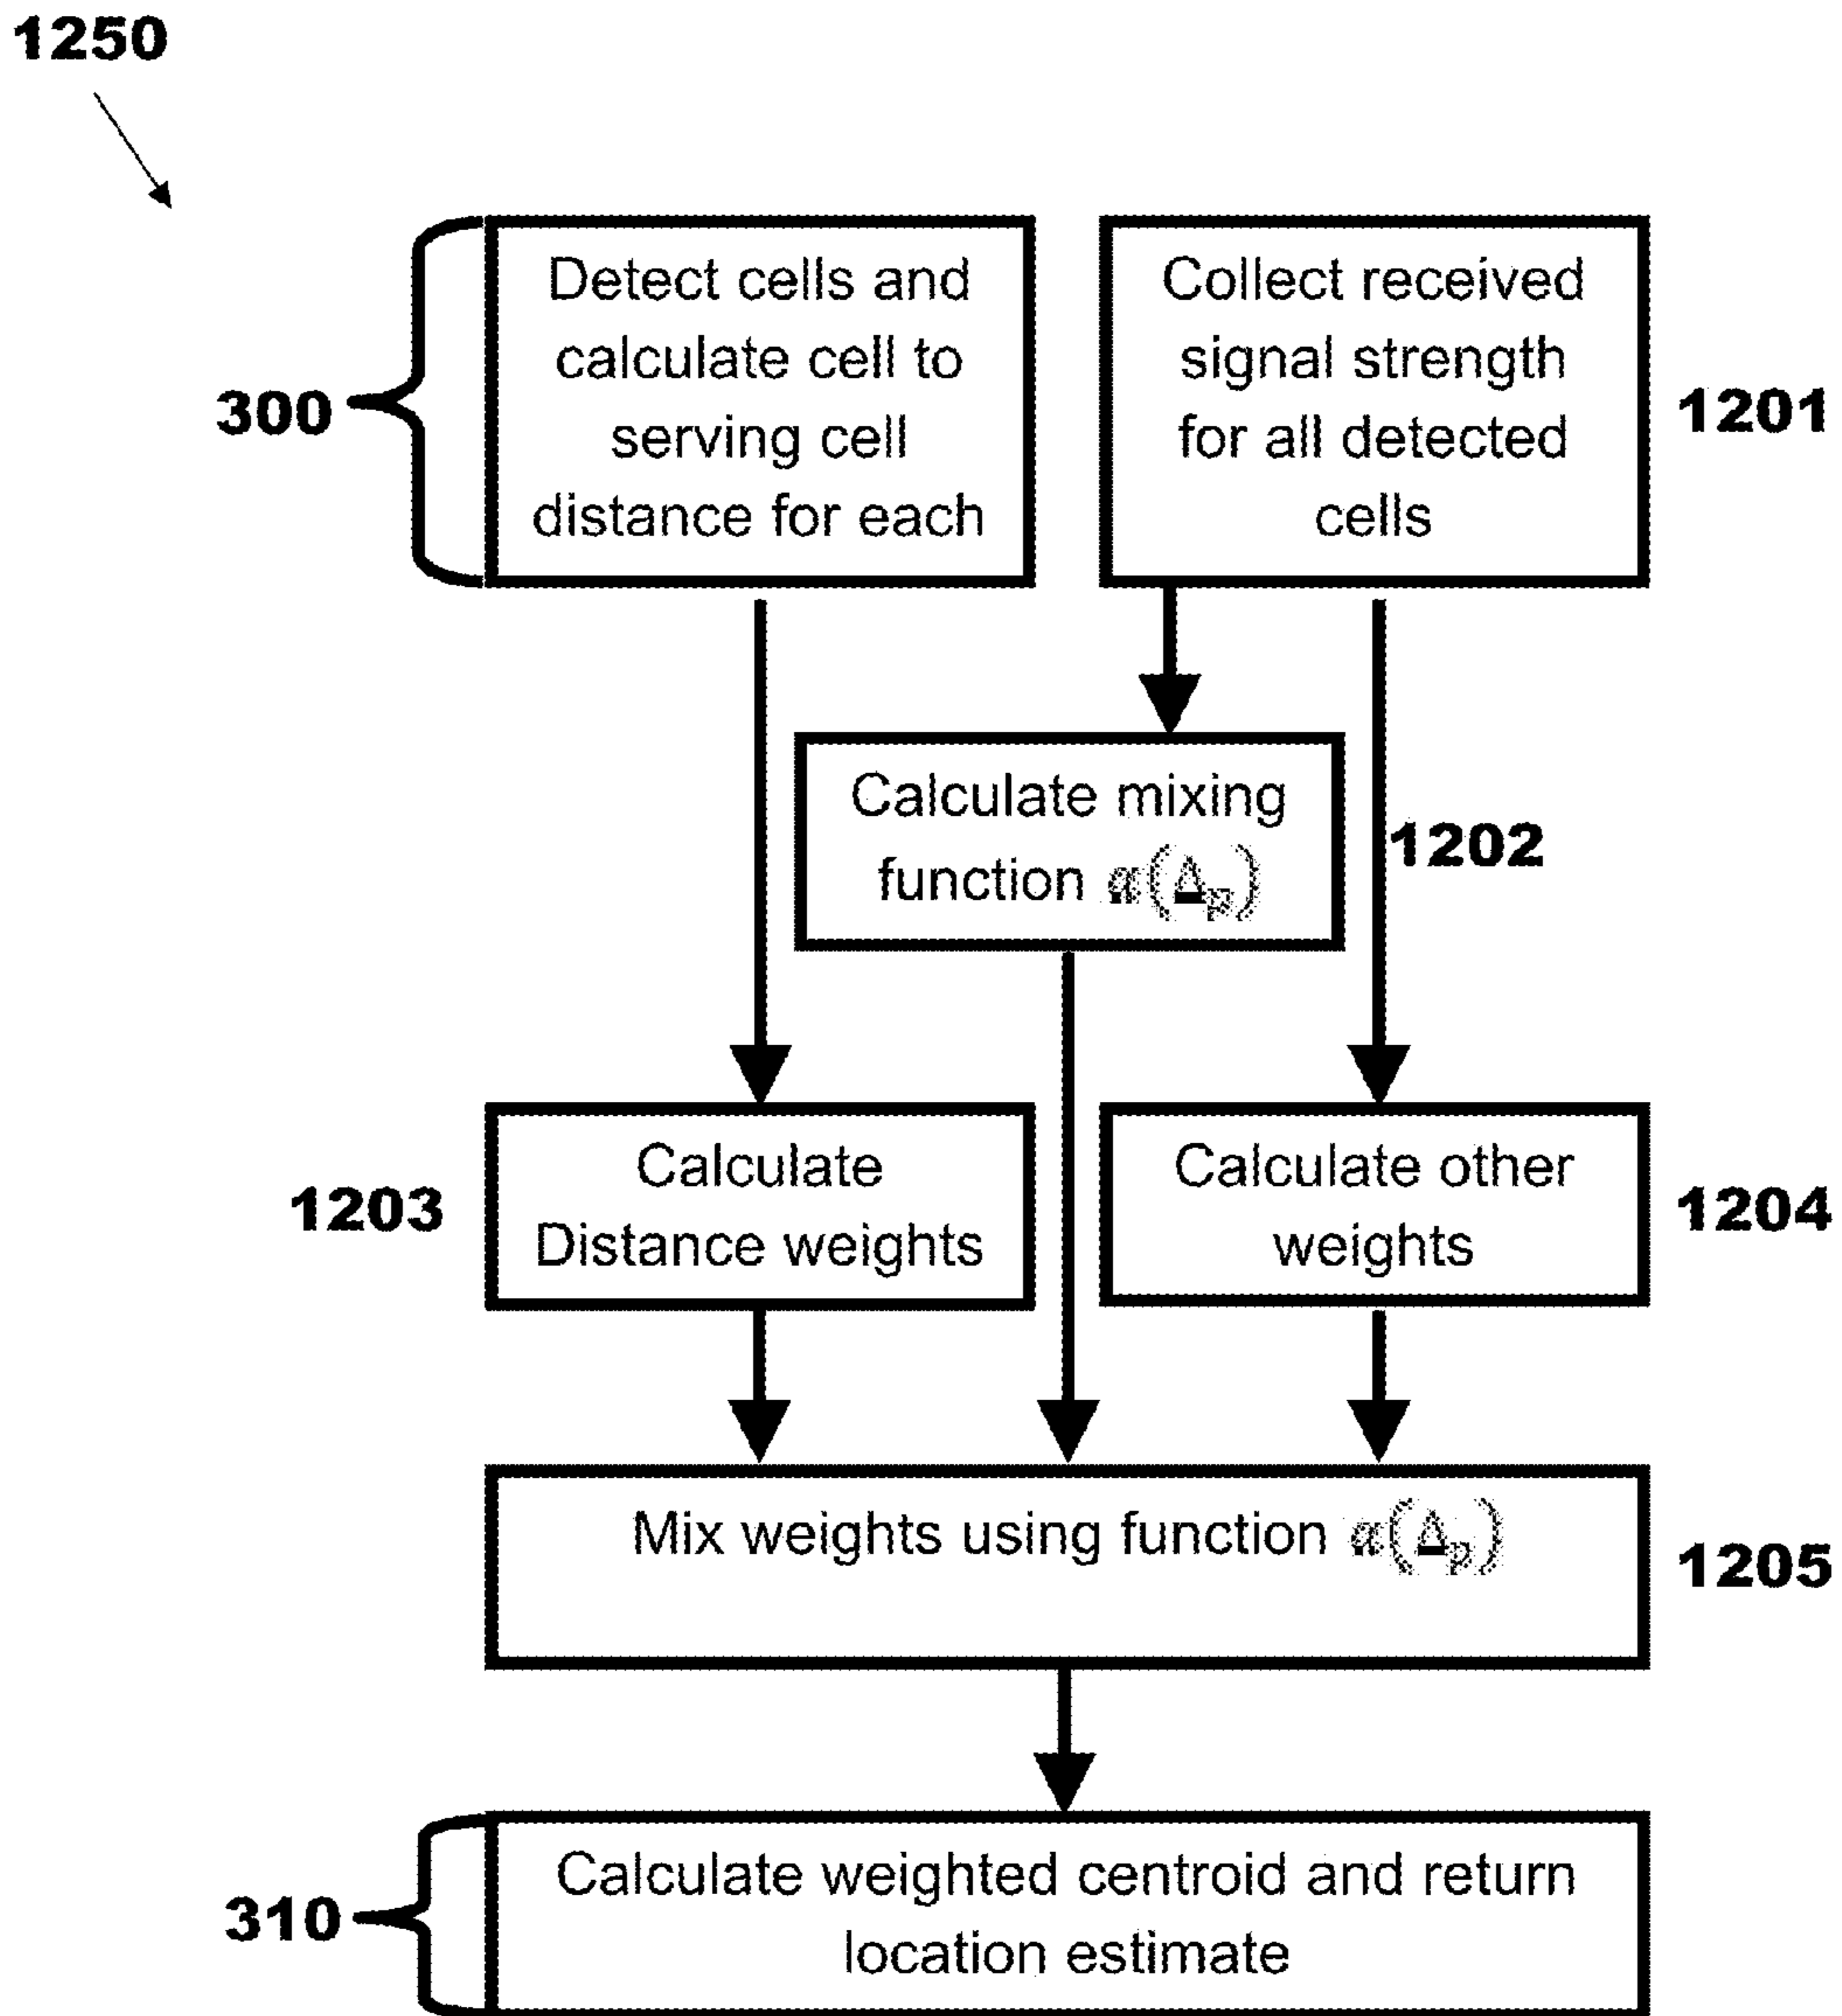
1250

300

Detect cells and calculate cell to serving cell distance for each

Collect received signal strength for all detected cells

1201

Calculate mixing function $\alpha(\Delta_p)$

1202

1203

Calculate Distance weights

Calculate other weights

1204

Mix weights using function $\alpha(\Delta_p)$

1205

310

Calculate weighted centroid and return location estimate